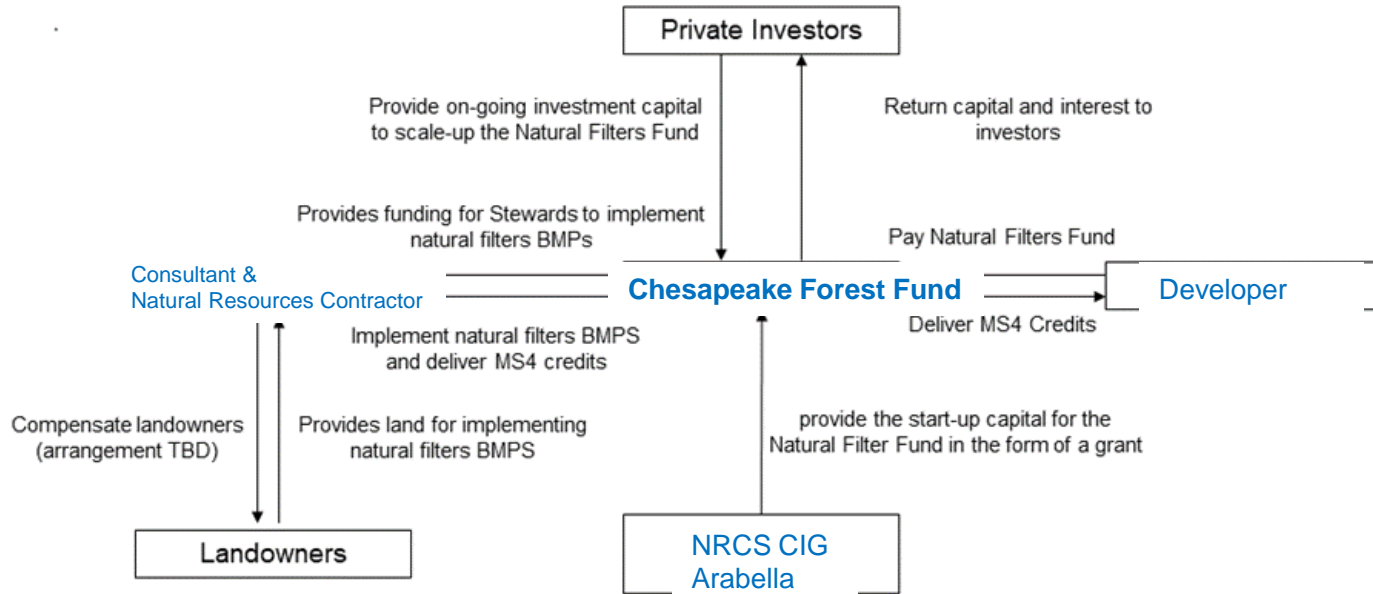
Private Investors

Provide on-going investment capital to scale-up the Natural Filters Fund

Return capital and interest to investors

Provides funding for Stewards to implement natural filters BMPs

Pay Natural Filters Fund

Consultant & Natural Resources Contractor

Chesapeake Forest Fund

Developer

Deliver MS4 Credits

Implement natural filters BMPS and deliver MS4 credits

Compensate landowners (arrangement TBD)

Provides land for implementing natural filters BMPS

provide the start-up capital for the Natural Filter Fund in the form of a grant

Landowners

NRCS CIG
Arabella